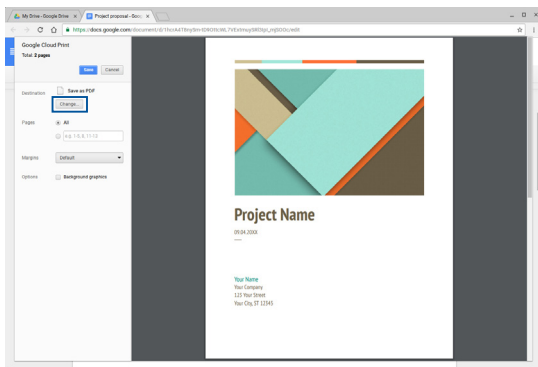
My Drive - Google Drive ×
Project proposal - Goo ×

https://docs.google.com/document/d/1hxxA4TBny5tn-tDWDItcWL7VExtnuyORDSpLjnjBOOc/edit

Google Cloud Print
Total: 2 pages

Save
Cancel

Destination
Save as PDF
Change...

Pages
All
e.g. 1-5, 8, 11-13

Margins
Default

Options
Background graphics

Project Name

09.04.20XX

Your Name
Your Company
123 Your Street
Your City, ST 12345